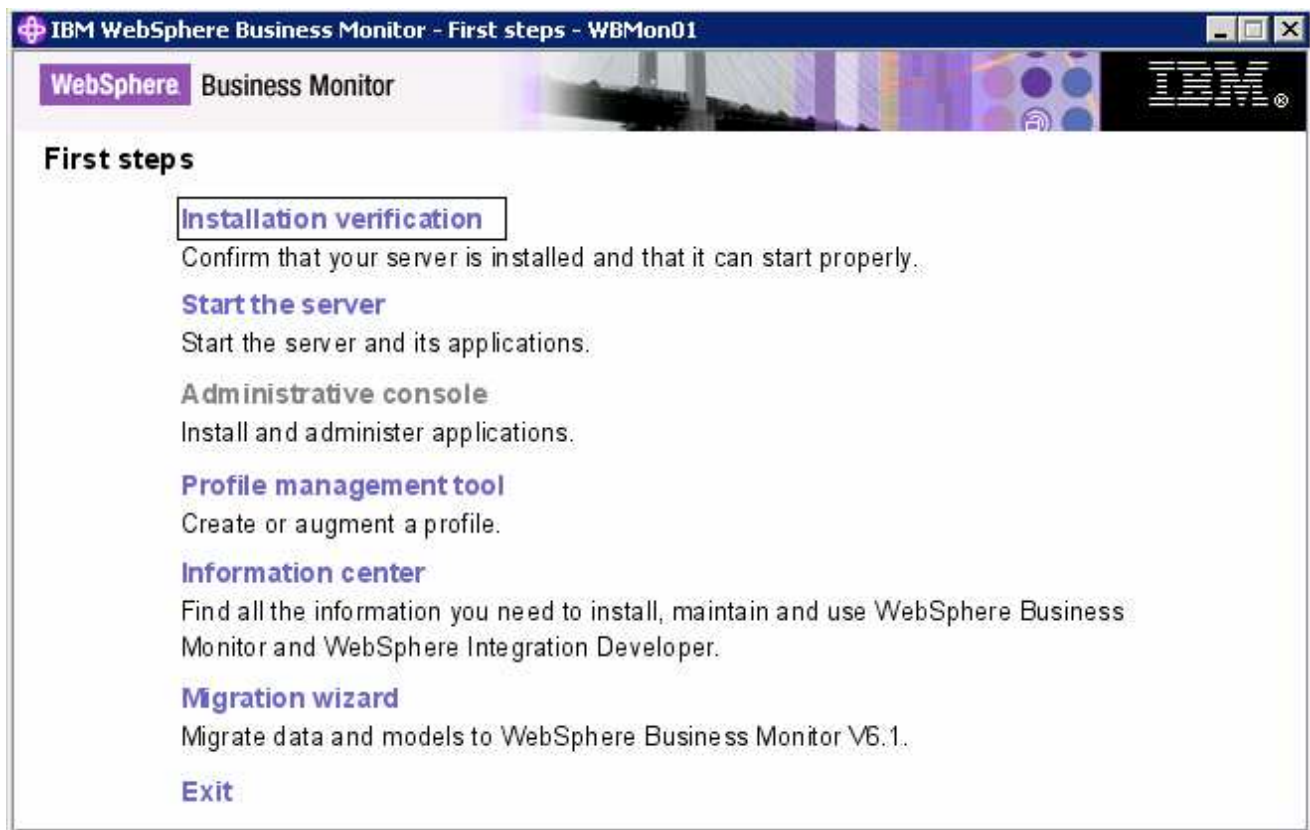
IBM WebSphere Business Monitor - First steps - WBMon01

WebSphere Business Monitor

IBM

First steps

Installation verification
Confirm that your server is installed and that it can start properly.

Start the server
Start the server and its applications.

Administrative console
Install and administer applications.

Profile management tool
Create or augment a profile.

Information center
Find all the information you need to install, maintain and use WebSphere Business Monitor and WebSphere Integration Developer.

Migration wizard
Migrate data and models to WebSphere Business Monitor V6.1.

Exit